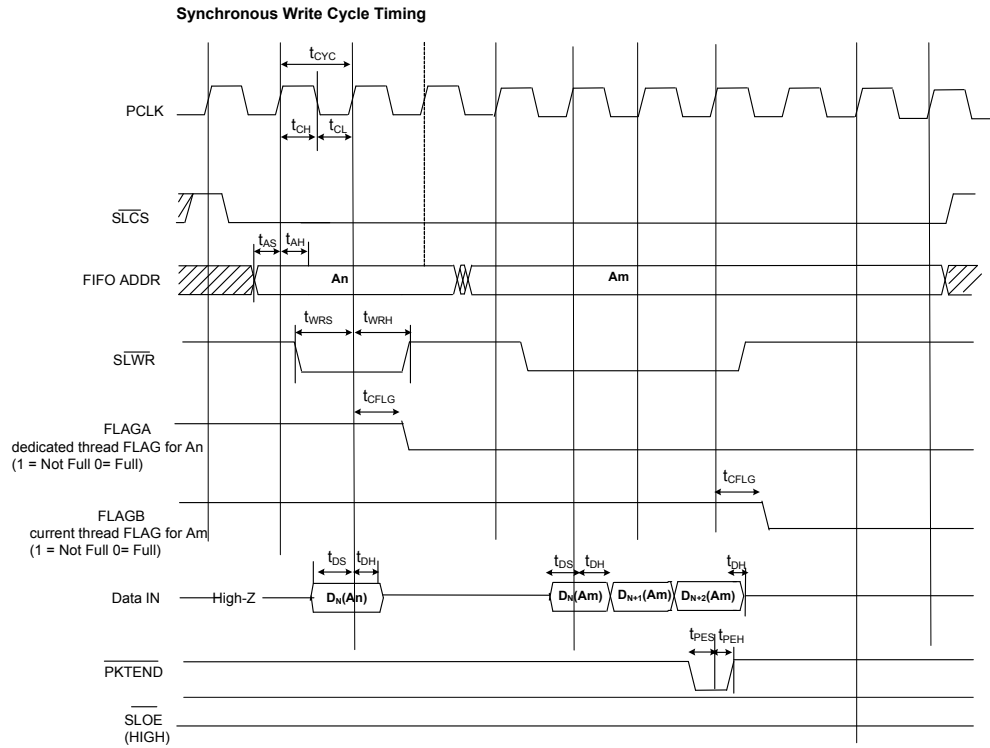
Synchronous Write Cycle Timing

$t_{CYC}$

PCLK

$t_{CH}$ $t_{CL}$

$\overline{SLCS}$

$t_{AS}$ $t_{AH}$

FIFO ADDR

An

Am

$t_{WRS}$ $t_{WRH}$

$\overline{SLWR}$

$t_{CFLG}$

FLAGA
dedicated thread FLAG for An
(1 = Not Full 0= Full)

$t_{CFLG}$

FLAGB
current thread FLAG for Am
(1 = Not Full 0= Full)

$t_{DS}$ $t_{DH}$

$t_{DS}$ $t_{DH}$

$t_{DH}$

Data IN — High-Z — $D_N$(An)

$D_N$(Am) $D_{N+1}$(Am) $D_{N+2}$(Am)

$t_{PES}$ $t_{PEH}$

$\overline{PKTEND}$

$\overline{SLOE}$
(HIGH)